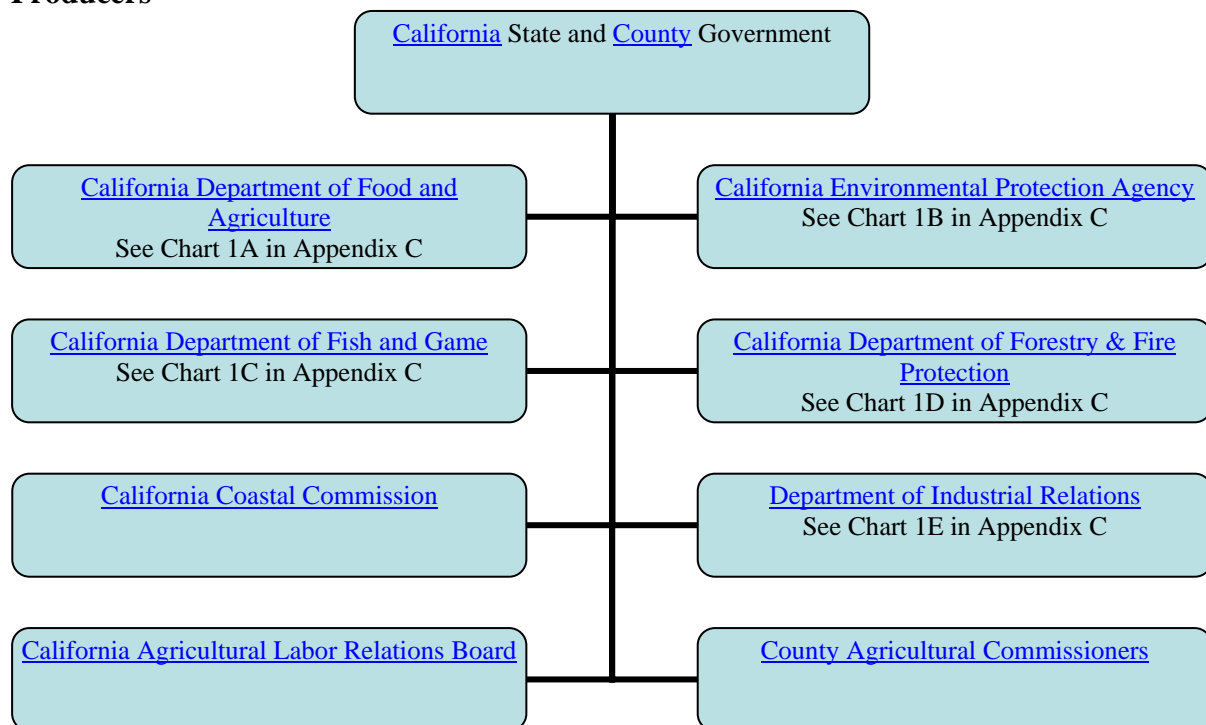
Producers

California State and County Government

California Department of Food and Agriculture
See Chart 1A in Appendix C

California Environmental Protection Agency
See Chart 1B in Appendix C

California Department of Fish and Game
See Chart 1C in Appendix C

California Department of Forestry & Fire Protection
See Chart 1D in Appendix C

California Coastal Commission

Department of Industrial Relations
See Chart 1E in Appendix C

California Agricultural Labor Relations Board

County Agricultural Commissioners